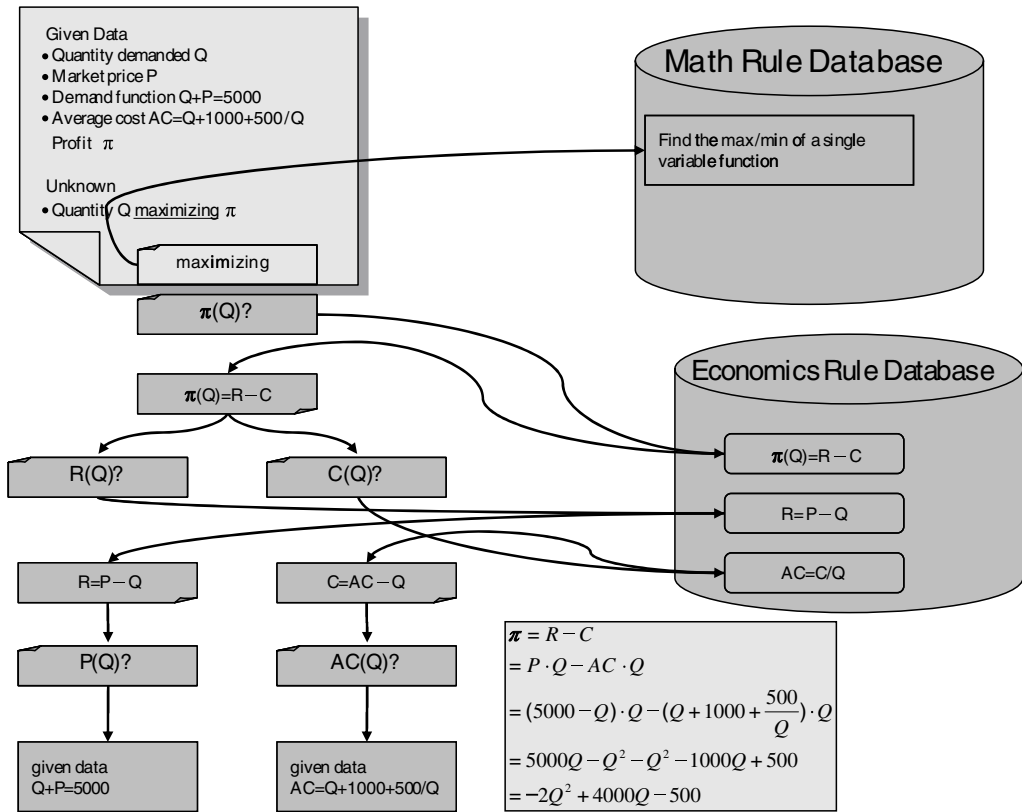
Given Data
• Quantity demanded Q
• Market price P
• Demand function Q+P=5000
• Average cost AC=Q+1000+500/Q
Profit $\pi$

Unknown
• Quantity Q maximizing $\pi$

maximizing

Math Rule Database

Find the max/min of a single variable function

$\pi$(Q)?

$\pi$(Q)=R − C

Economics Rule Database

$\pi$(Q)=R − C

R=P − Q

AC=C/Q

R(Q)?

C(Q)?

R=P − Q

C=AC − Q

P(Q)?

AC(Q)?

given data
Q+P=5000

given data
AC=Q+1000+500/Q

$\pi = R - C$
$= P \cdot Q - AC \cdot Q$
$= (5000 - Q) \cdot Q - (Q + 1000 + \frac{500}{Q}) \cdot Q$
$= 5000Q - Q^2 - Q^2 - 1000Q + 500$
$= -2Q^2 + 4000Q - 500$